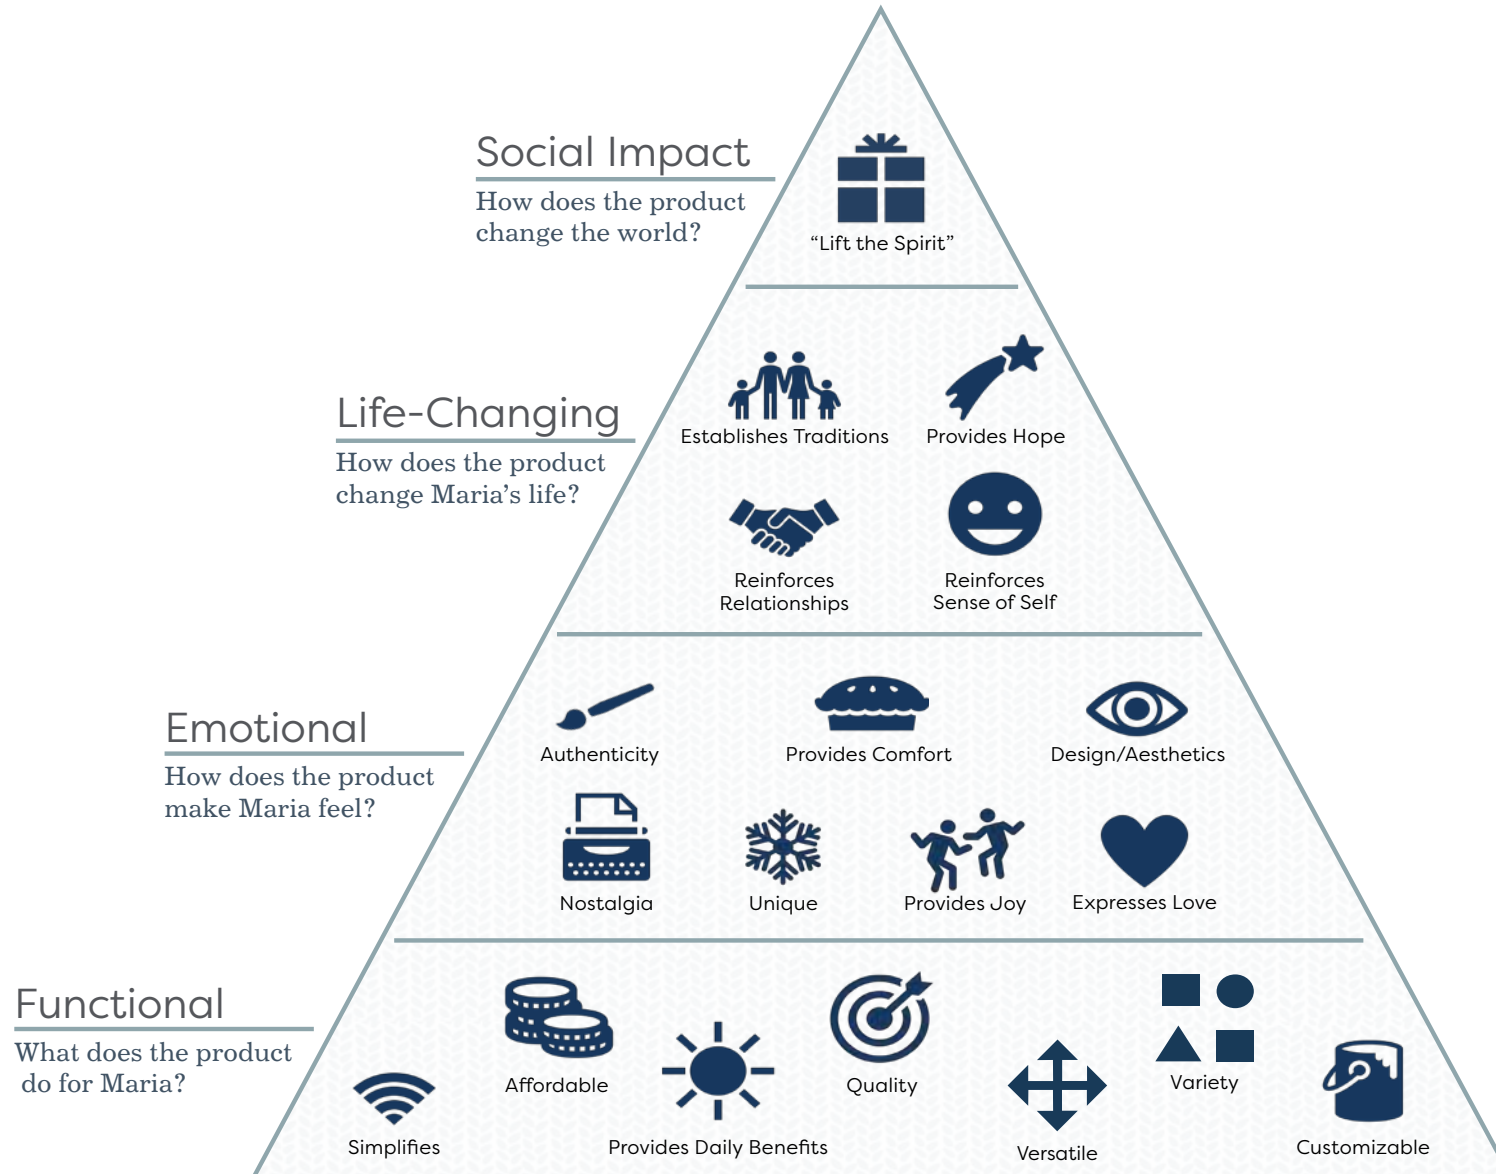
Social Impact

How does the product change the world?

“Lift the Spirit”

Life-Changing

How does the product change Maria’s life?

Establishes Traditions

Provides Hope

Reinforces Relationships

Reinforces Sense of Self

Emotional

How does the product make Maria feel?

Authenticity

Provides Comfort

Design/Aesthetics

Nostalgia

Unique

Provides Joy

Expresses Love

Functional

What does the product do for Maria?

Simplifies

Affordable

Provides Daily Benefits

Quality

Versatile

Variety

Customizable